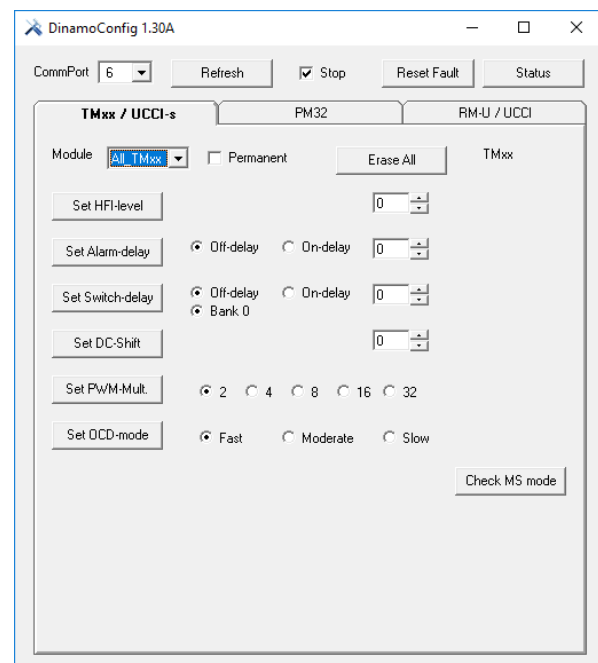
DinamoConfig 1.30A

CommPort 6 Refresh Stop Reset Fault Status

TMxx / UCCI-s PM32 RM-U / UCCI

Module All_TMxx Permanent Erase All TMxx

Set HFI-level 0

Set Alarm-delay Off-delay On-delay 0

Set Switch-delay Off-delay On-delay 0
Bank 0

Set DC-Shift 0

Set PWM-Mult. 2 4 8 16 32

Set OCD-mode Fast Moderate Slow

Check MS mode